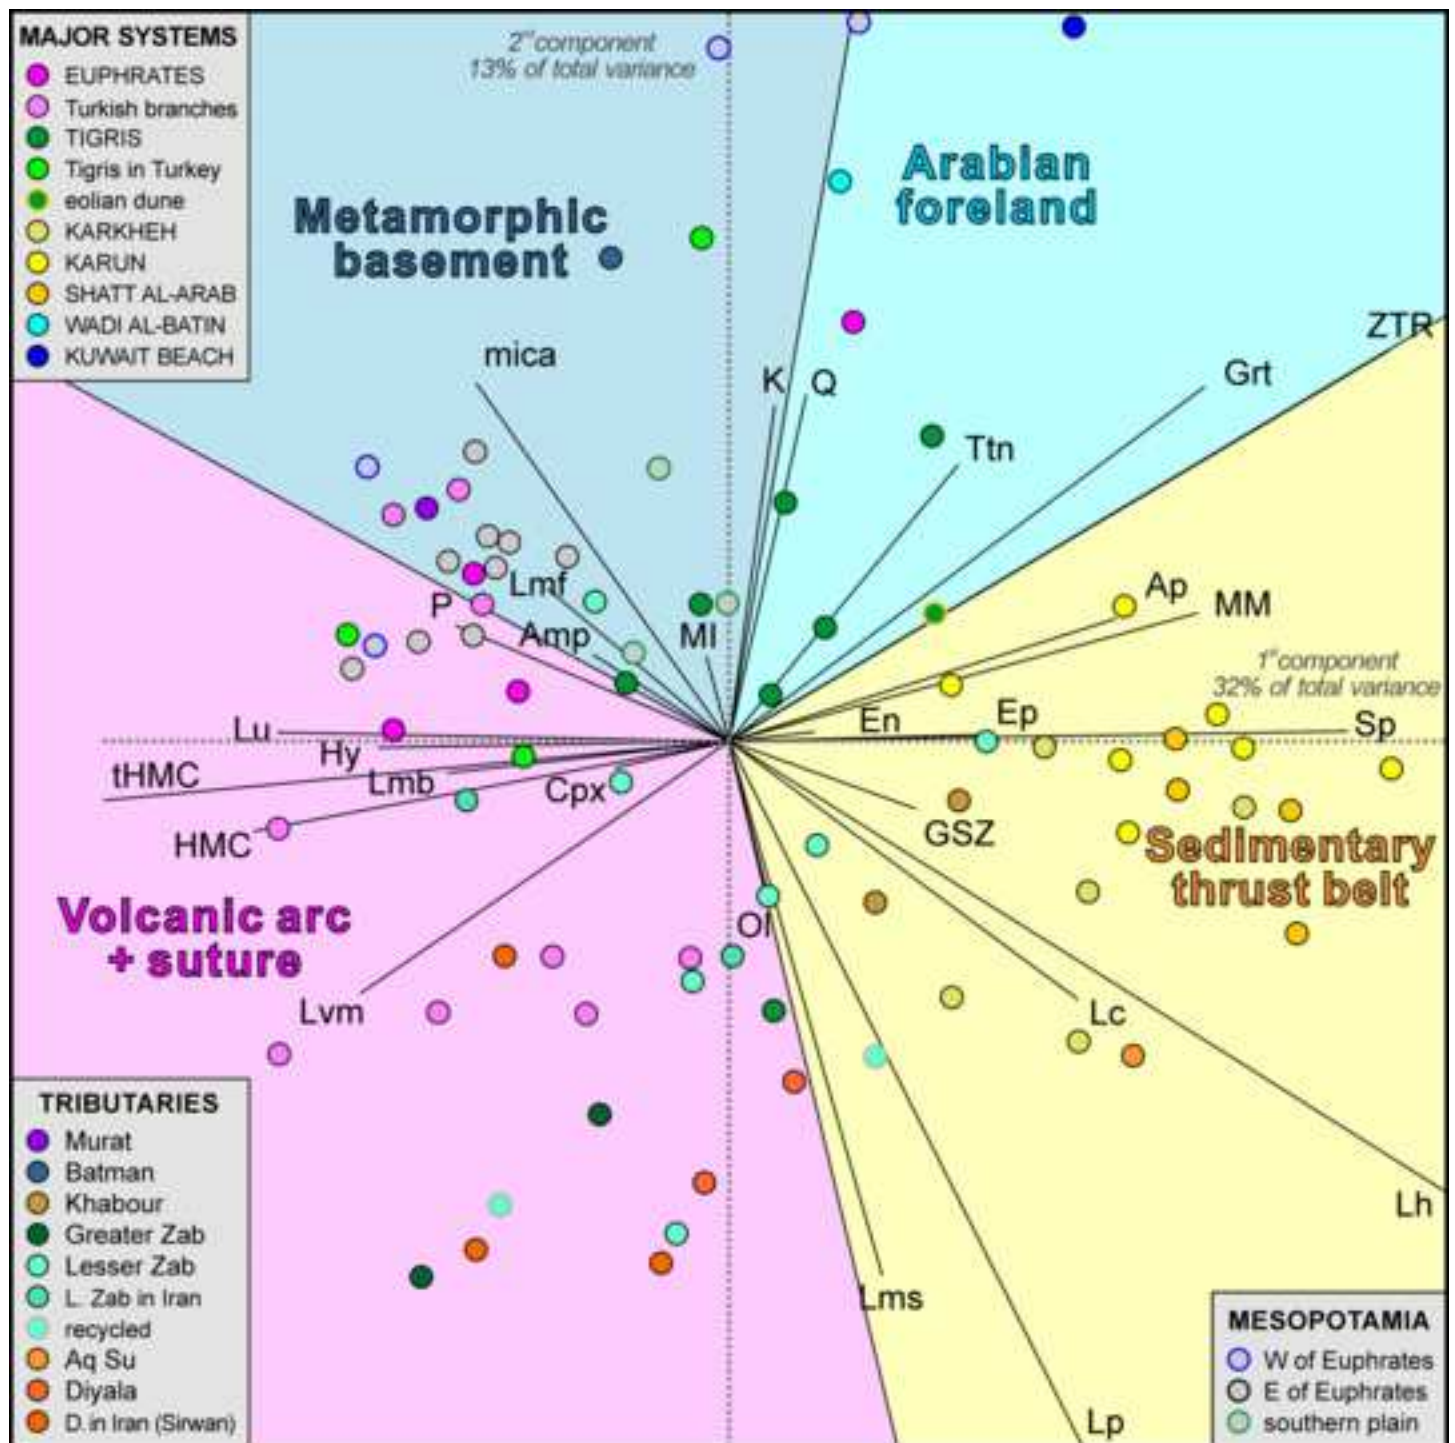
MAJOR SYSTEMS
EUPHRATES
Turkish branches
TIGRIS
Tigris in Turkey
eolian dune
KARKHEH
KARUN
SHATT AL-ARAB
WADI AL-BATIN
KUWAIT BEACH

$2^{nd}$ component
13% of total variance

Metamorphic basement

Arabian foreland

ZTR
Grt
Ttn
K
Q
mica
Lmf
P
Amp
Ml
Ap
MM
$1^{st}$ component
32% of total variance
En
Ep
Sp
Lu
Hy
tHMC
Lmb
Cpx
HMC
GSZ

Sedimentary thrust belt

Volcanic arc + suture

Ol
Lvm
Lc
Lh
Lms
Lp

TRIBUTARIES
Murat
Batman
Khabour
Greater Zab
Lesser Zab
L. Zab in Iran
recycled
Aq Su
Diyala
D. in Iran (Sirwan)

MESOPOTAMIA
W of Euphrates
E of Euphrates
southern plain